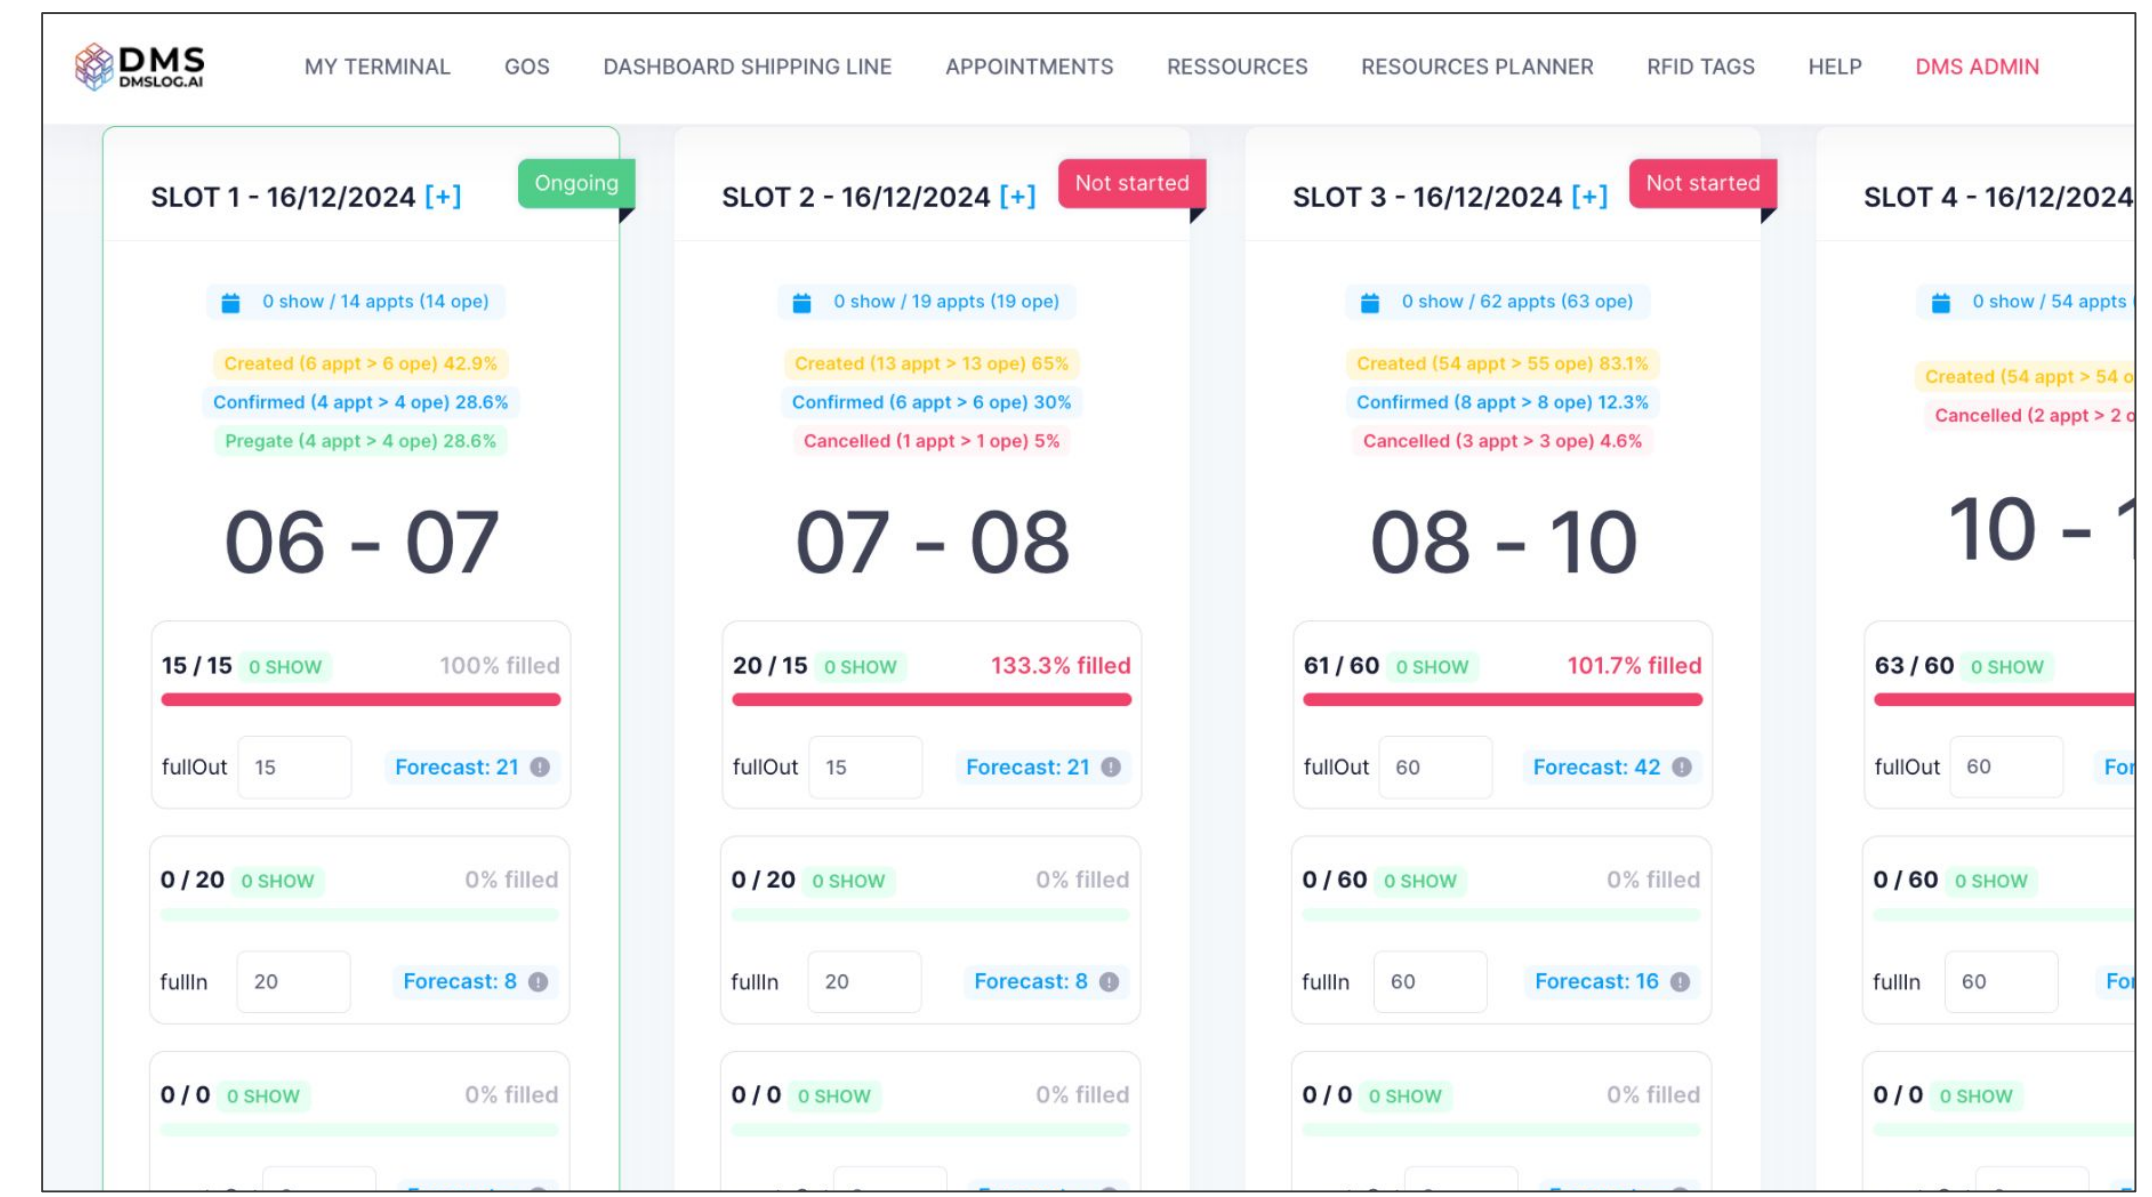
DMS
DMSLOG.AI

MY TERMINAL GOS DASHBOARD SHIPPING LINE APPOINTMENTS RESSOURCES RESOURCES PLANNER RFID TAGS HELP DMS ADMIN

SLOT 1 - 16/12/2024 [+]
Ongoing

0 show / 14 appts (14 ope)

Created (6 appt > 6 ope) 42.9%
Confirmed (4 appt > 4 ope) 28.6%
Pregate (4 appt > 4 ope) 28.6%

06 - 07

15 / 15 0 SHOW 100% filled
fullOut 15 Forecast: 21

0 / 20 0 SHOW 0% filled
fullIn 20 Forecast: 8

0 / 0 0 SHOW 0% filled

SLOT 2 - 16/12/2024 [+]
Not started

0 show / 19 appts (19 ope)

Created (13 appt > 13 ope) 65%
Confirmed (6 appt > 6 ope) 30%
Cancelled (1 appt > 1 ope) 5%

07 - 08

20 / 15 0 SHOW 133.3% filled
fullOut 15 Forecast: 21

0 / 20 0 SHOW 0% filled
fullIn 20 Forecast: 8

0 / 0 0 SHOW 0% filled

SLOT 3 - 16/12/2024 [+]
Not started

0 show / 62 appts (63 ope)

Created (54 appt > 55 ope) 83.1%
Confirmed (8 appt > 8 ope) 12.3%
Cancelled (3 appt > 3 ope) 4.6%

08 - 10

61 / 60 0 SHOW 101.7% filled
fullOut 60 Forecast: 42

0 / 60 0 SHOW 0% filled
fullIn 60 Forecast: 16

0 / 0 0 SHOW 0% filled

SLOT 4 - 16/12/2024

0 show / 54 appts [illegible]

Created (54 appt > 54 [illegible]
Cancelled (2 appt > 2 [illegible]

10 - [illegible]

63 / 60 0 SHOW
fullOut 60 For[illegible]

0 / 60 0 SHOW
fullIn 60 For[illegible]

0 / 0 0 SHOW